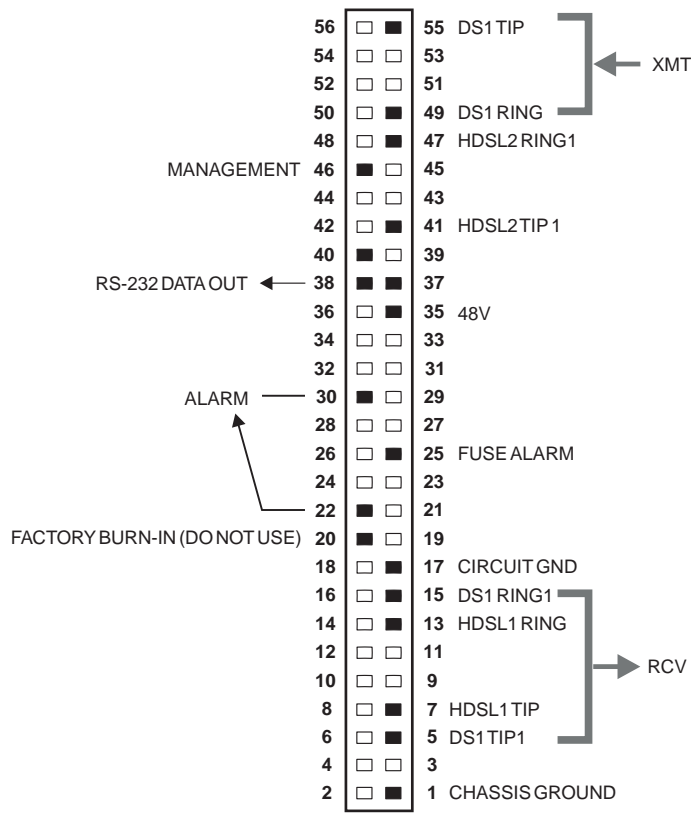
56 55 DS1 TIP
54 53
52 51
50 49 DS1 RING
XMT
48 47 HDSL2 RING1
MANAGEMENT 46 45
44 43
42 41 HDSL2 TIP 1
40 39
RS-232 DATA OUT 38 37
36 35 48V
34 33
32 31
ALARM 30 29
28 27
26 25 FUSE ALARM
24 23
22 21
FACTORY BURN-IN (DO NOT USE) 20 19
18 17 CIRCUIT GND
16 15 DS1 RING1
14 13 HDSL1 RING
12 11
RCV
10 9
8 7 HDSL1 TIP
6 5 DS1 TIP1
4 3
2 1 CHASSIS GROUND